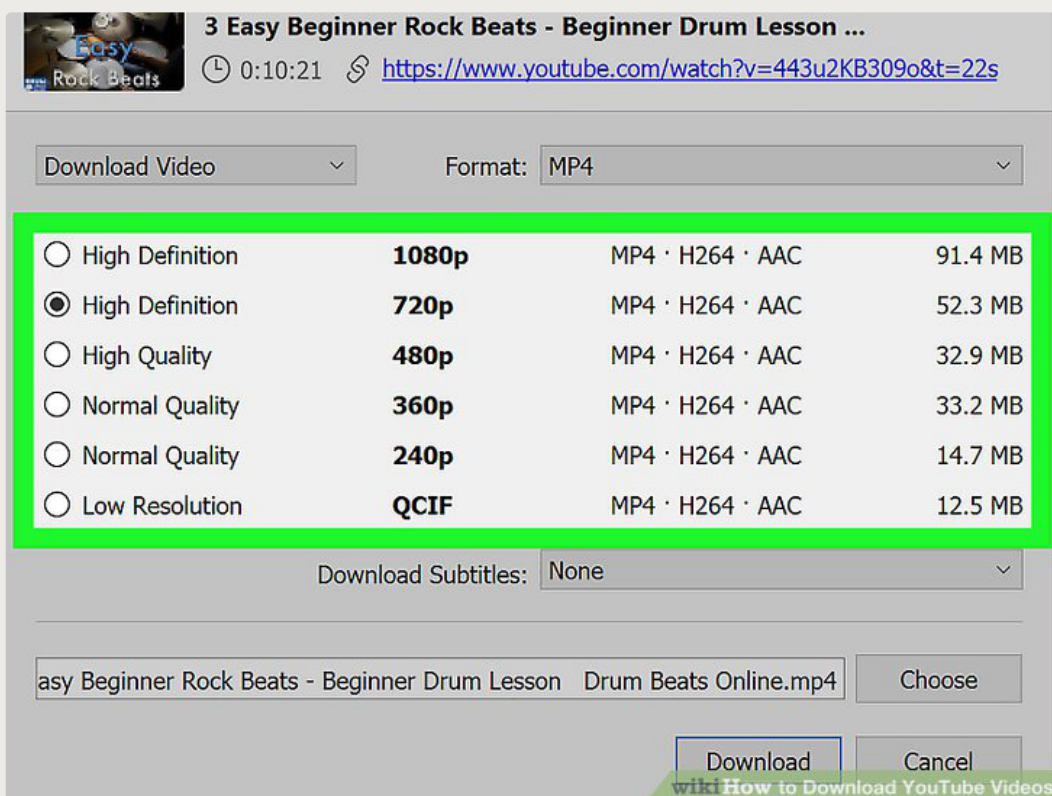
Easy Rock Beats

3 Easy Beginner Rock Beats - Beginner Drum Lesson ...
0:10:21 https://www.youtube.com/watch?v=443u2KB309o&t=22s

Download Video
Format: MP4

| | | | |
|---|---|---|---|
| High Definition | 1080p | MP4 · H264 · AAC | 91.4 MB |
| High Definition | 720p | MP4 · H264 · AAC | 52.3 MB |
| High Quality | 480p | MP4 · H264 · AAC | 32.9 MB |
| Normal Quality | 360p | MP4 · H264 · AAC | 33.2 MB |
| Normal Quality | 240p | MP4 · H264 · AAC | 14.7 MB |
| Low Resolution | QCIF | MP4 · H264 · AAC | 12.5 MB |

Download Subtitles: None

asy Beginner Rock Beats - Beginner Drum Lesson Drum Beats Online.mp4
Choose

Download
Cancel

wikiHow to Download YouTube Videos